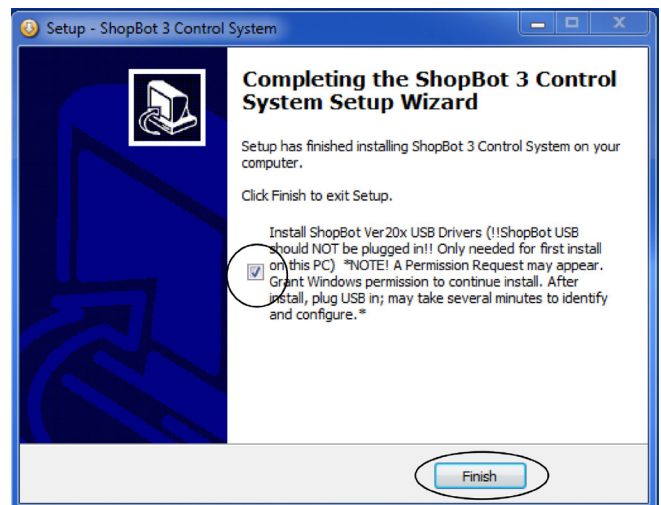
Setup - ShopBot 3 Control System

Completing the ShopBot 3 Control System Setup Wizard

Setup has finished installing ShopBot 3 Control System on your computer.

Click Finish to exit Setup.

Install ShopBot Ver20x USB Drivers (!!ShopBot USB should NOT be plugged in!! Only needed for first install on this PC) *NOTE! A Permission Request may appear. Grant Windows permission to continue install. After install, plug USB in; may take several minutes to identify and configure.*

Finish